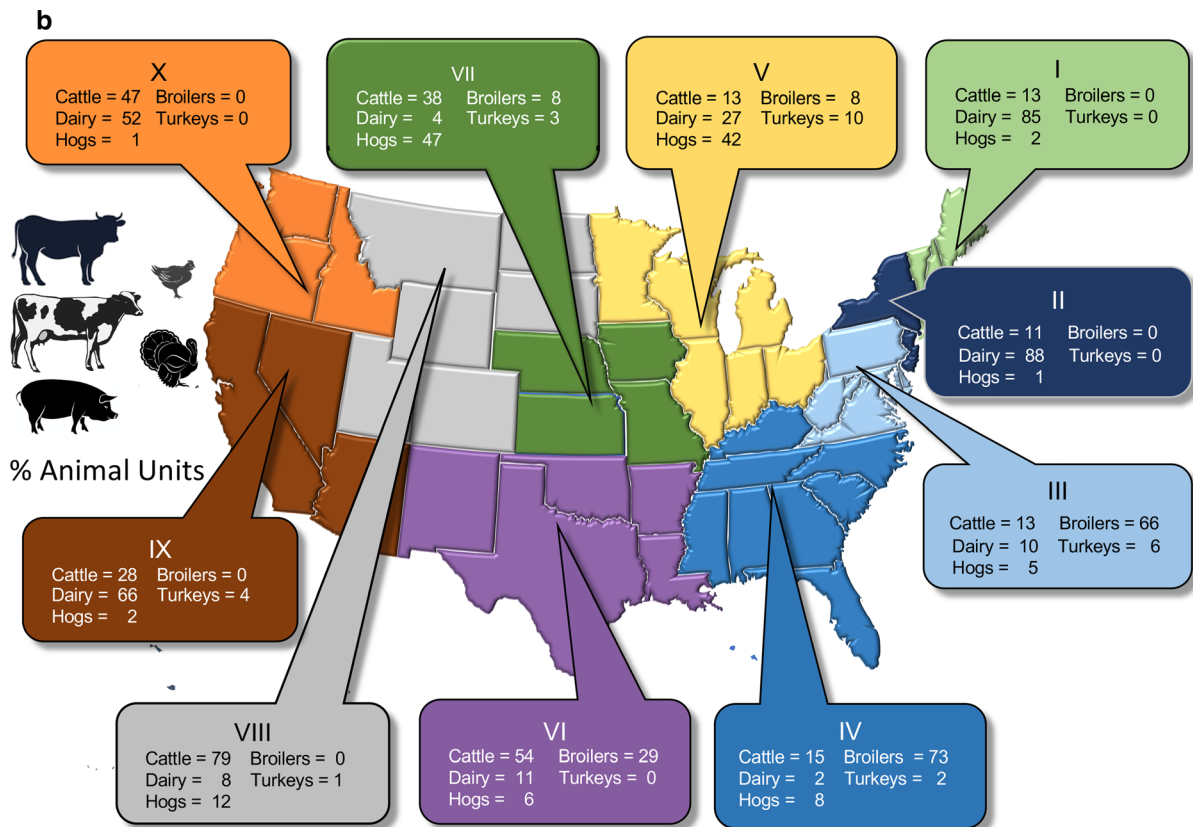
b

X
Cattle = 47 Broilers = 0
Dairy = 52 Turkeys = 0
Hogs = 1

VII
Cattle = 38 Broilers = 8
Dairy = 4 Turkeys = 3
Hogs = 47

V
Cattle = 13 Broilers = 8
Dairy = 27 Turkeys = 10
Hogs = 42

I
Cattle = 13 Broilers = 0
Dairy = 85 Turkeys = 0
Hogs = 2

II
Cattle = 11 Broilers = 0
Dairy = 88 Turkeys = 0
Hogs = 1

% Animal Units

III
Cattle = 13 Broilers = 66
Dairy = 10 Turkeys = 6
Hogs = 5

IX
Cattle = 28 Broilers = 0
Dairy = 66 Turkeys = 4
Hogs = 2

VIII
Cattle = 79 Broilers = 0
Dairy = 8 Turkeys = 1
Hogs = 12

VI
Cattle = 54 Broilers = 29
Dairy = 11 Turkeys = 0
Hogs = 6

IV
Cattle = 15 Broilers = 73
Dairy = 2 Turkeys = 2
Hogs = 8